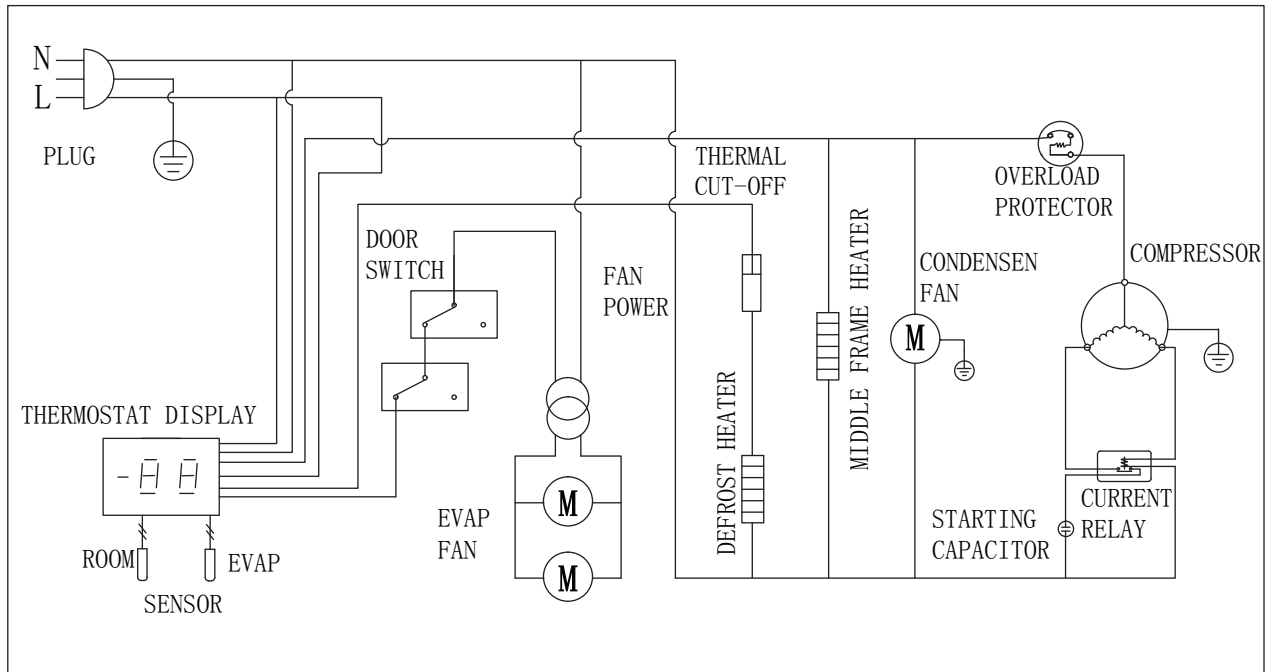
N
L
PLUG
THERMAL
CUT-OFF
OVERLOAD
PROTECTOR
DOOR
SWITCH
FAN
POWER
CONDENSEN
FAN
COMPRESSOR
M
THERMOSTAT DISPLAY
-8 8
ROOM
EVAP
SENSOR
EVAP
FAN
M
M
DEFROST HEATER
MIDDLE FRAME HEATER
STARTING
CAPACITOR
CURRENT
RELAY